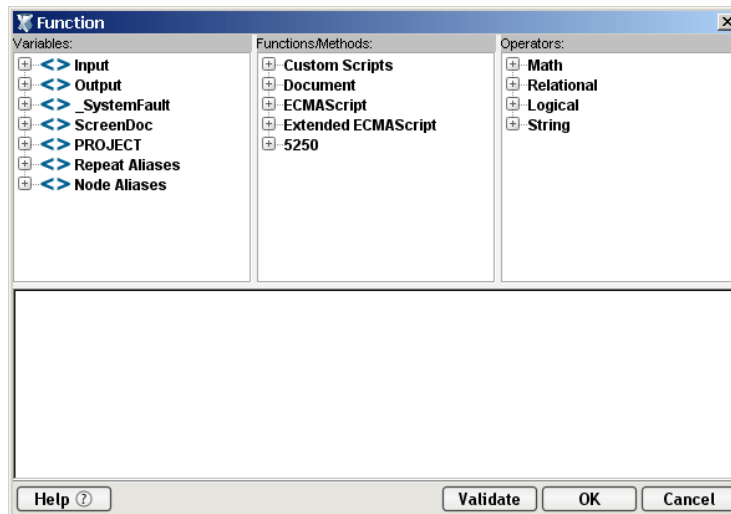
Function

Variables:
<> Input
<> Output
<> _SystemFault
<> ScreenDoc
<> PROJECT
<> Repeat Aliases
<> Node Aliases

Functions/Methods:
Custom Scripts
Document
ECMAScript
Extended ECMAScript
5250

Operators:
Math
Relational
Logical
String

Help ⓘ
Validate
OK
Cancel